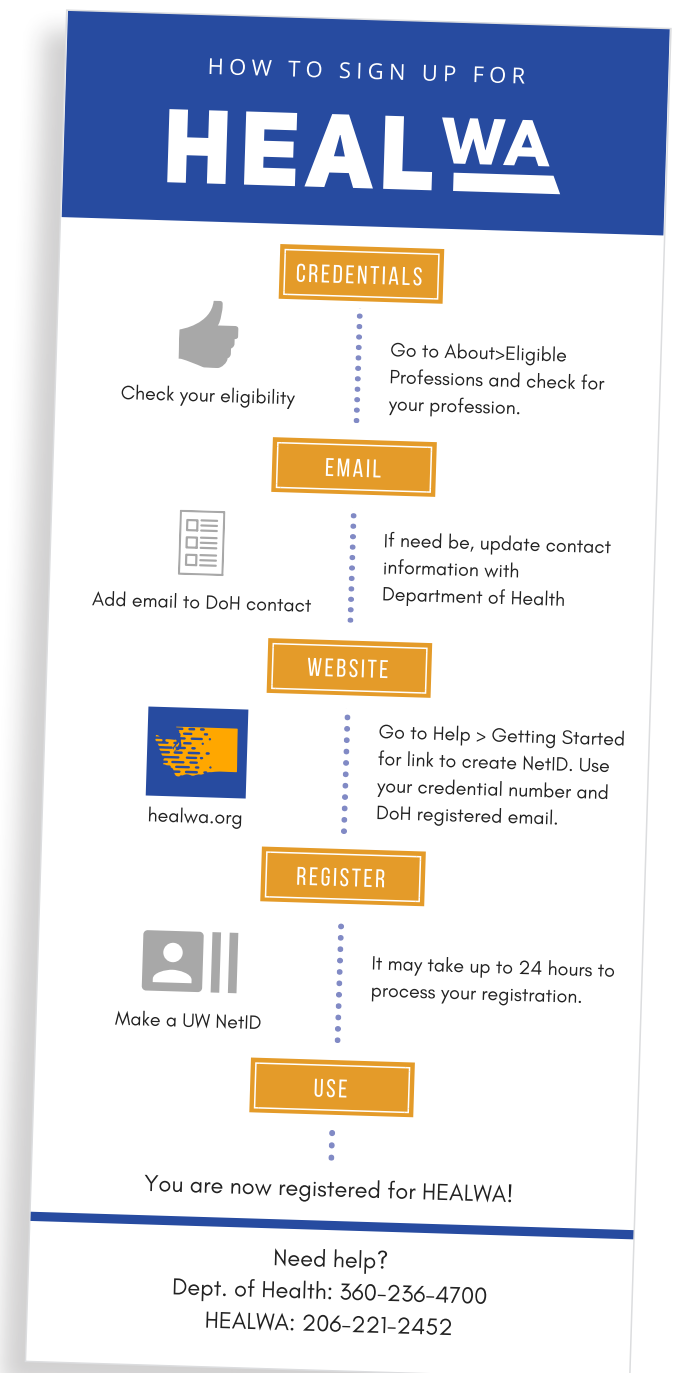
HOW TO SIGN UP FOR

HEALWA

CREDENTIALS

Check your eligibility

Go to About>Eligible Professions and check for your profession.

EMAIL

Add email to DoH contact

If need be, update contact information with Department of Health

WEBSITE

healwa.org

Go to Help > Getting Started for link to create NetID. Use your credential number and DoH registered email.

REGISTER

Make a UW NetID

It may take up to 24 hours to process your registration.

USE

You are now registered for HEALWA!

Need help?
Dept. of Health: 360-236-4700
HEALWA: 206-221-2452